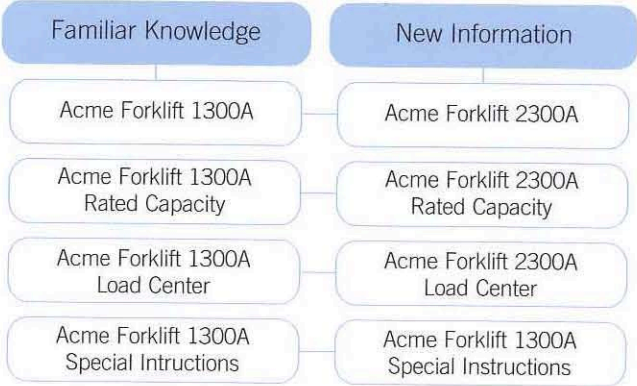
Familiar Knowledge

Acme Forklift 1300A

Acme Forklift 1300A Rated Capacity

Acme Forklift 1300A Load Center

Acme Forklift 1300A Special Intructions

New Information

Acme Forklift 2300A

Acme Forklift 2300A Rated Capacity

Acme Forklift 2300A Load Center

Acme Forklift 1300A Special Instructions